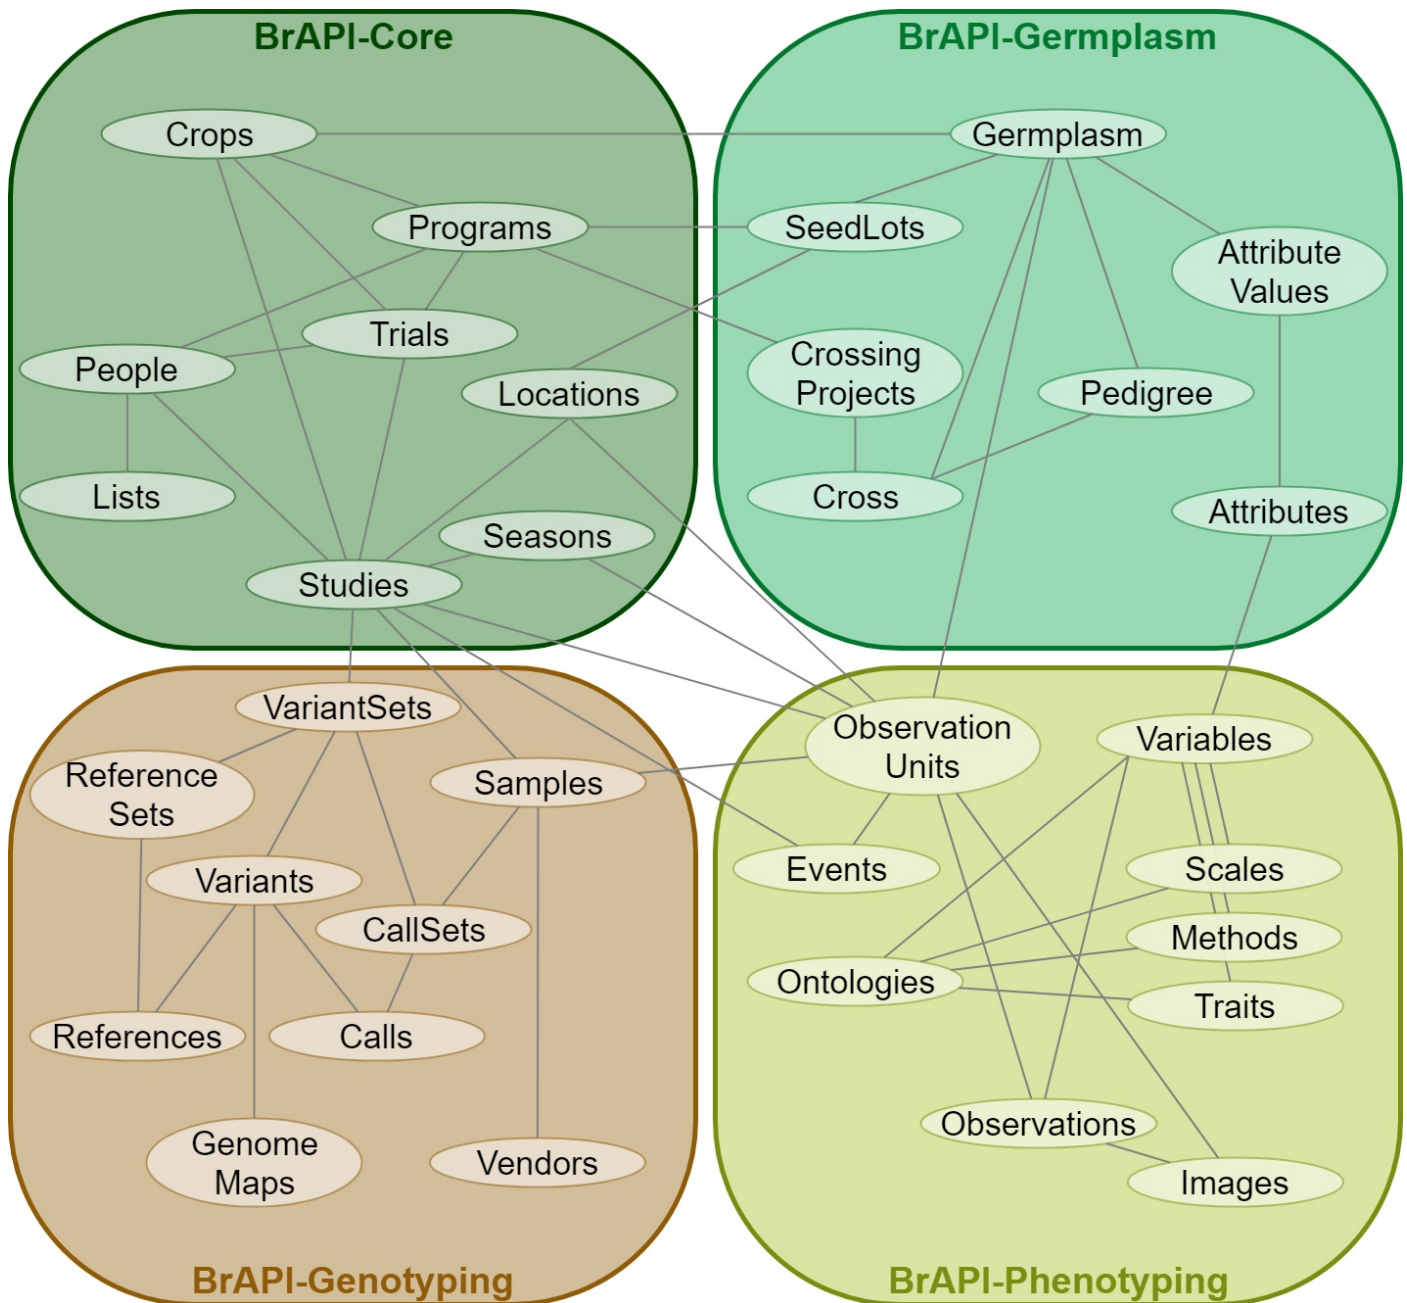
BrAPI-Core

Crops

Programs

Trials

People

Locations

Lists

Seasons

Studies

BrAPI-Germplasm

Germplasm

SeedLots

Attribute Values

Crossing Projects

Pedigree

Cross

Attributes

VariantSets

Reference Sets

Samples

Variants

CallSets

References

Calls

Genome Maps

Vendors

BrAPI-Genotyping

Observation Units

Variables

Events

Scales

Methods

Ontologies

Traits

Observations

Images

BrAPI-Phenotyping